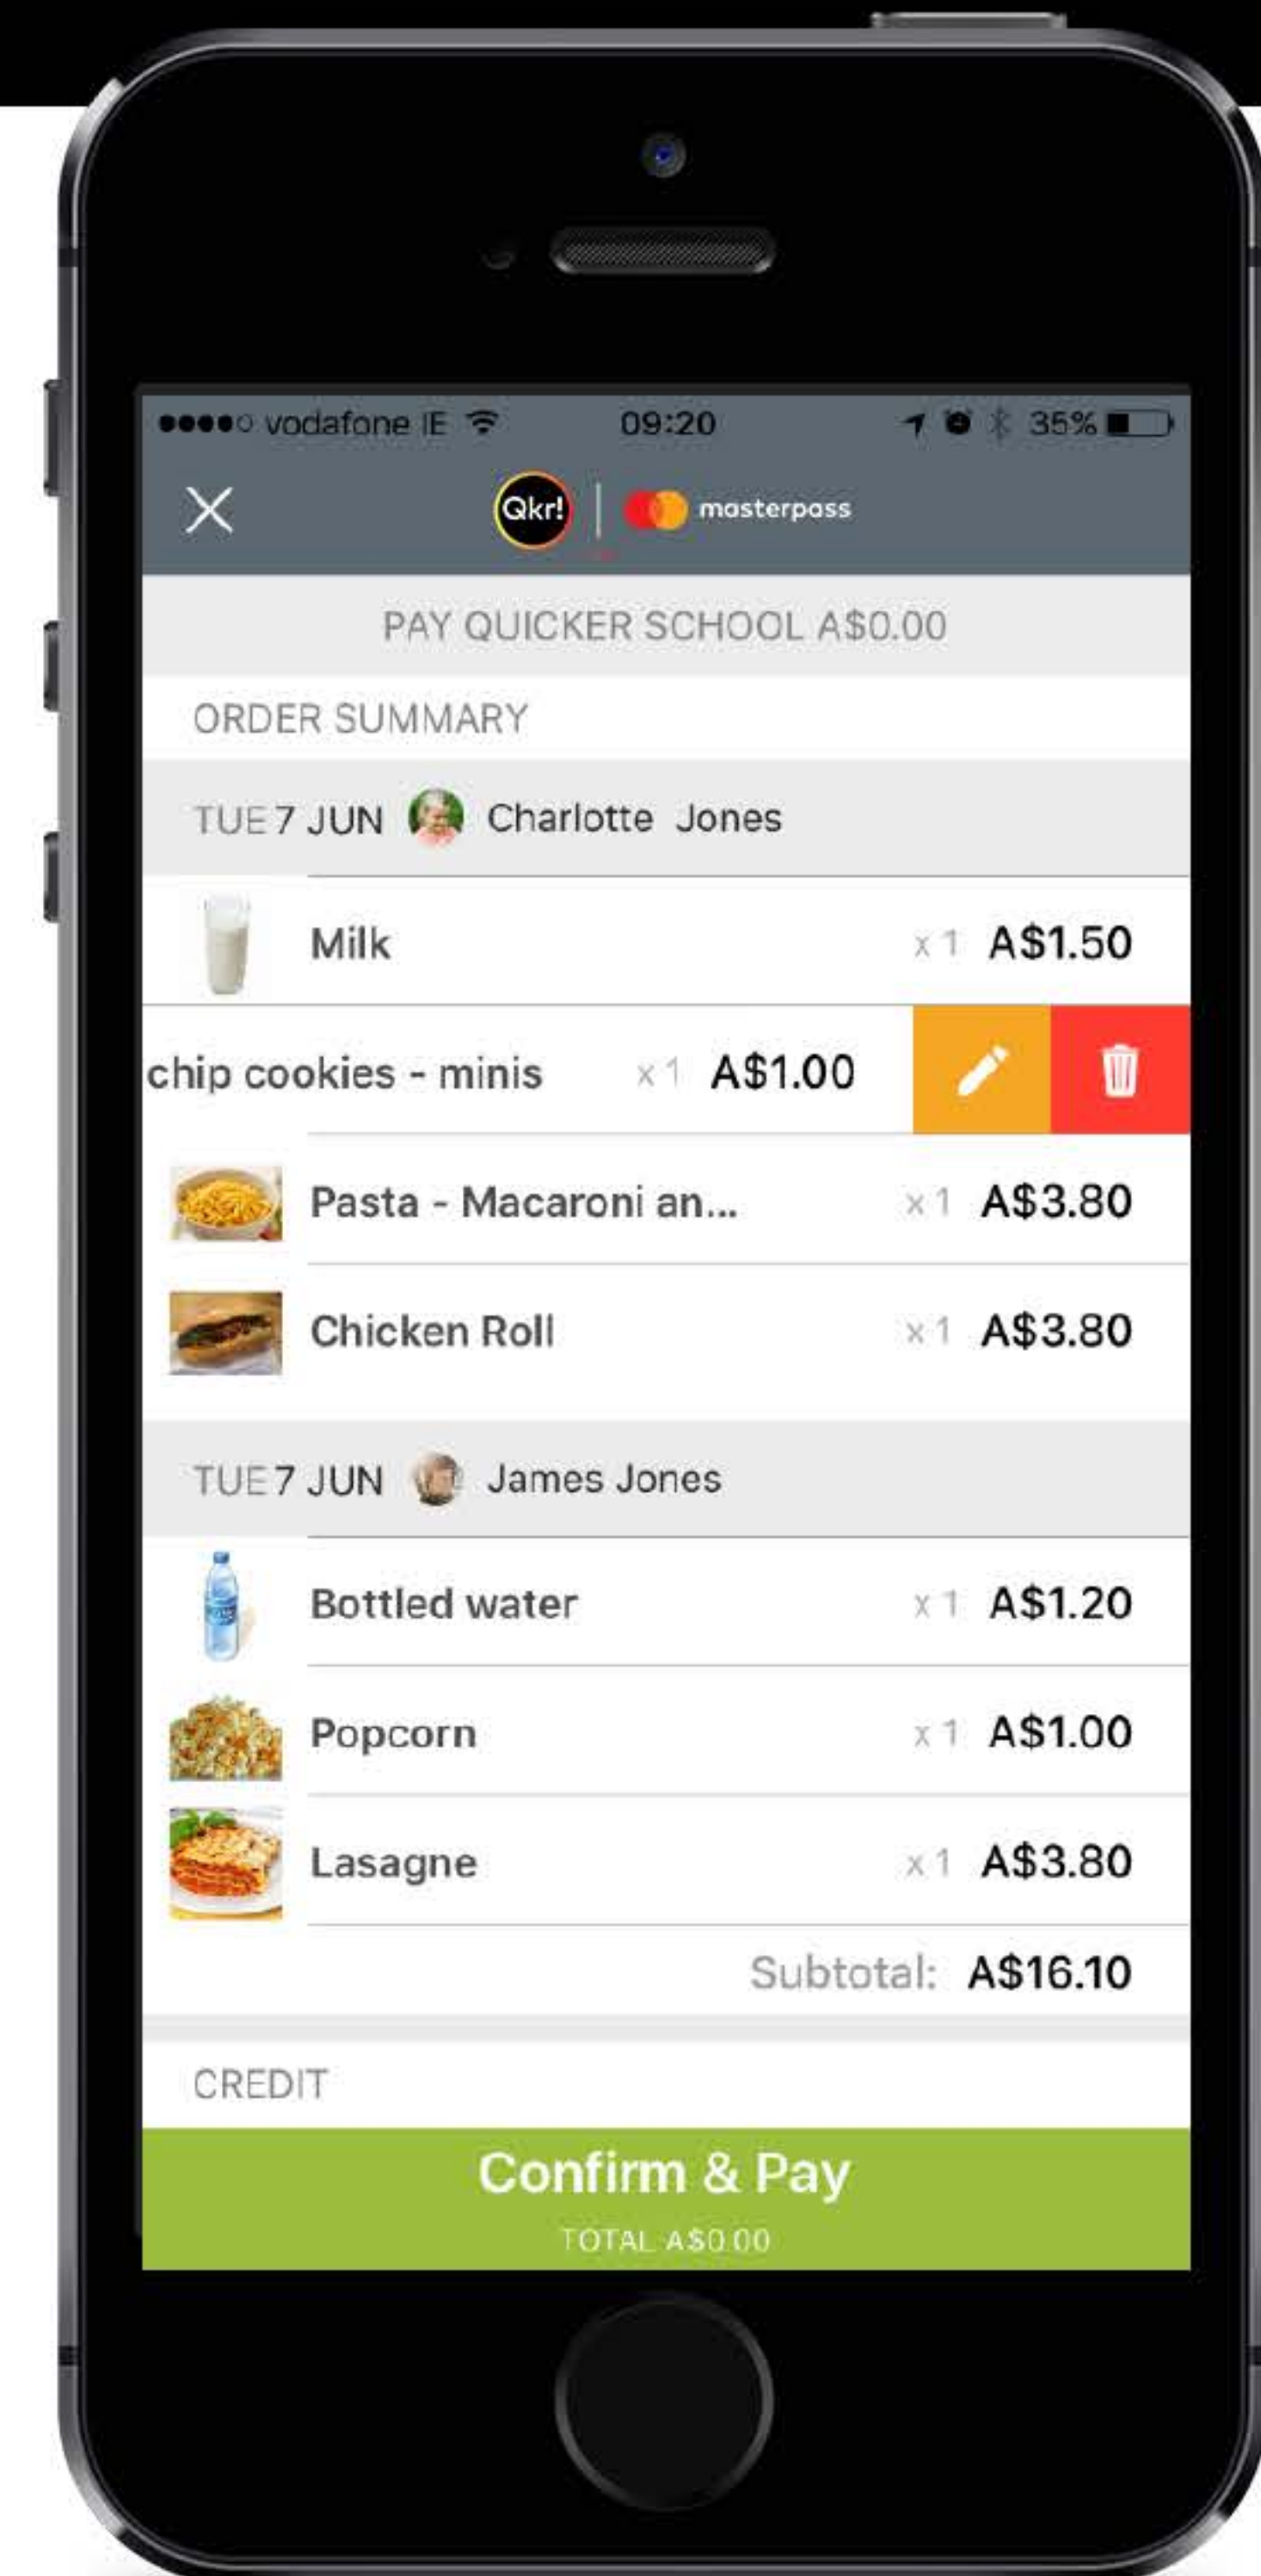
●●●●○ vodafone IE 09:20 35%

Qkr! masterpass

PAY QUICKER SCHOOL A$0.00

ORDER SUMMARY

TUE 7 JUN Charlotte Jones

Milk x 1 A$1.50

chip cookies - minis x 1 A$1.00

Pasta - Macaroni an... x 1 A$3.80

Chicken Roll x 1 A$3.80

TUE 7 JUN James Jones

Bottled water x 1 A$1.20

Popcorn x 1 A$1.00

Lasagne x 1 A$3.80

Subtotal: A$16.10

CREDIT

Confirm & Pay

TOTAL A$0.00